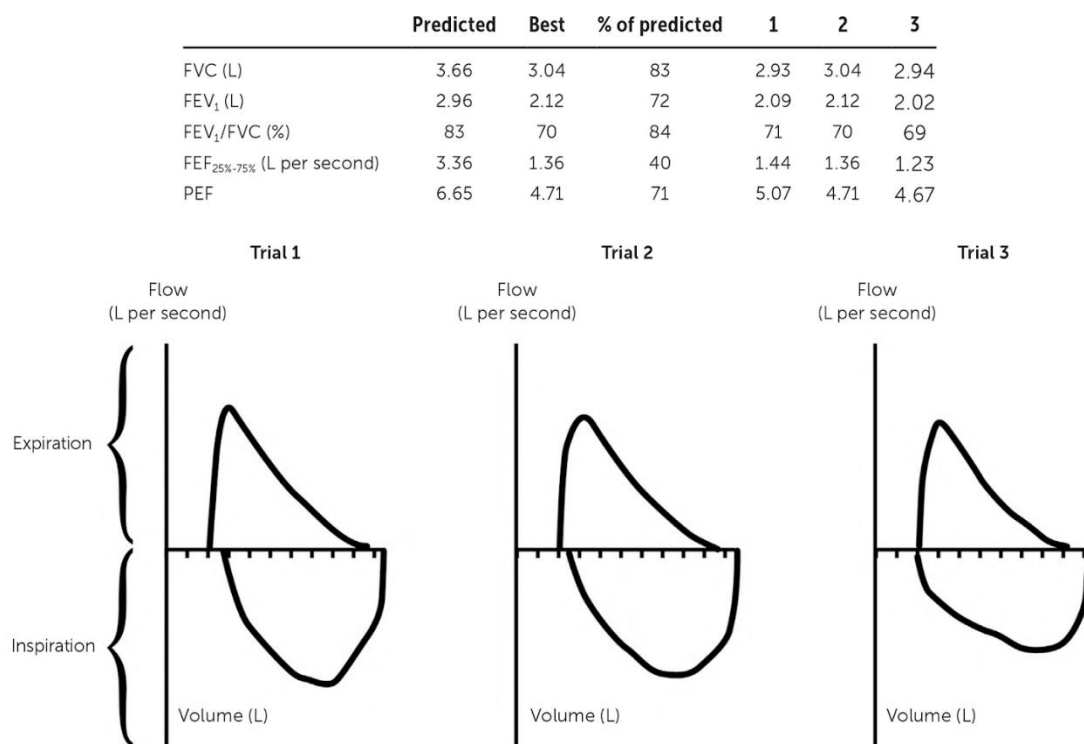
| | Predicted | Best | % of predicted | 1 | 2 | 3 |
|---|---|---|---|---|---|---|
| FVC (L) | 3.66 | 3.04 | 83 | 2.93 | 3.04 | 2.94 |
| $FEV_1$ (L) | 2.96 | 2.12 | 72 | 2.09 | 2.12 | 2.02 |
| $FEV_1$/FVC (%) | 83 | 70 | 84 | 71 | 70 | 69 |
| $FEF_{25\%-75\%}$ (L per second) | 3.36 | 1.36 | 40 | 1.44 | 1.36 | 1.23 |
| PEF | 6.65 | 4.71 | 71 | 5.07 | 4.71 | 4.67 |

Trial 1

Flow
(L per second)

Expiration

Inspiration

Volume (L)

Trial 2

Flow
(L per second)

Volume (L)

Trial 3

Flow
(L per second)

Volume (L)